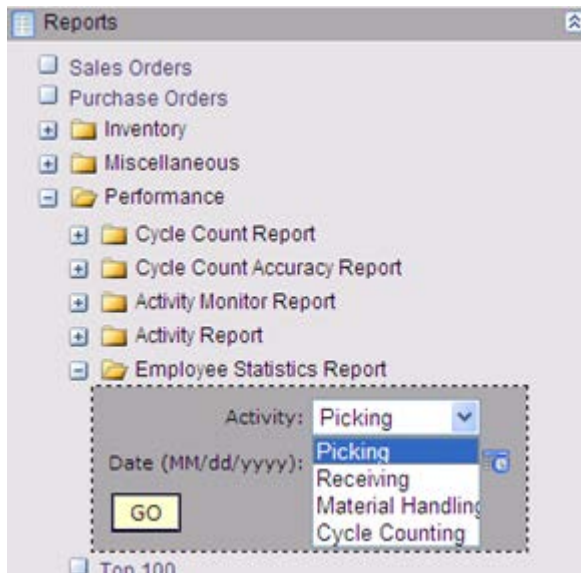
Reports

Sales Orders
Purchase Orders
Inventory
Miscellaneous
Performance
Cycle Count Report
Cycle Count Accuracy Report
Activity Monitor Report
Activity Report
Employee Statistics Report

Activity: Picking

Date (MM/dd/yyyy):

Picking
Receiving
Material Handlin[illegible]
Cycle Counting

GO

Top 100